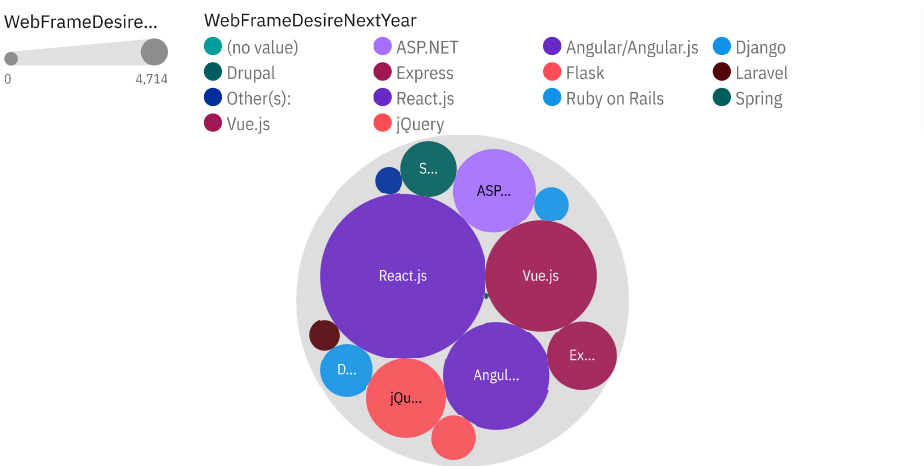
WebFrameDesire...

0 4,714

WebFrameDesireNextYear

(no value)
ASP.NET
Angular/Angular.js
Django
Drupal
Express
Flask
Laravel
Other(s):
React.js
Ruby on Rails
Spring
Vue.js
jQuery

S...
ASP...
React.js
Vue.js
Ex...
D...
jQu...
Angul...